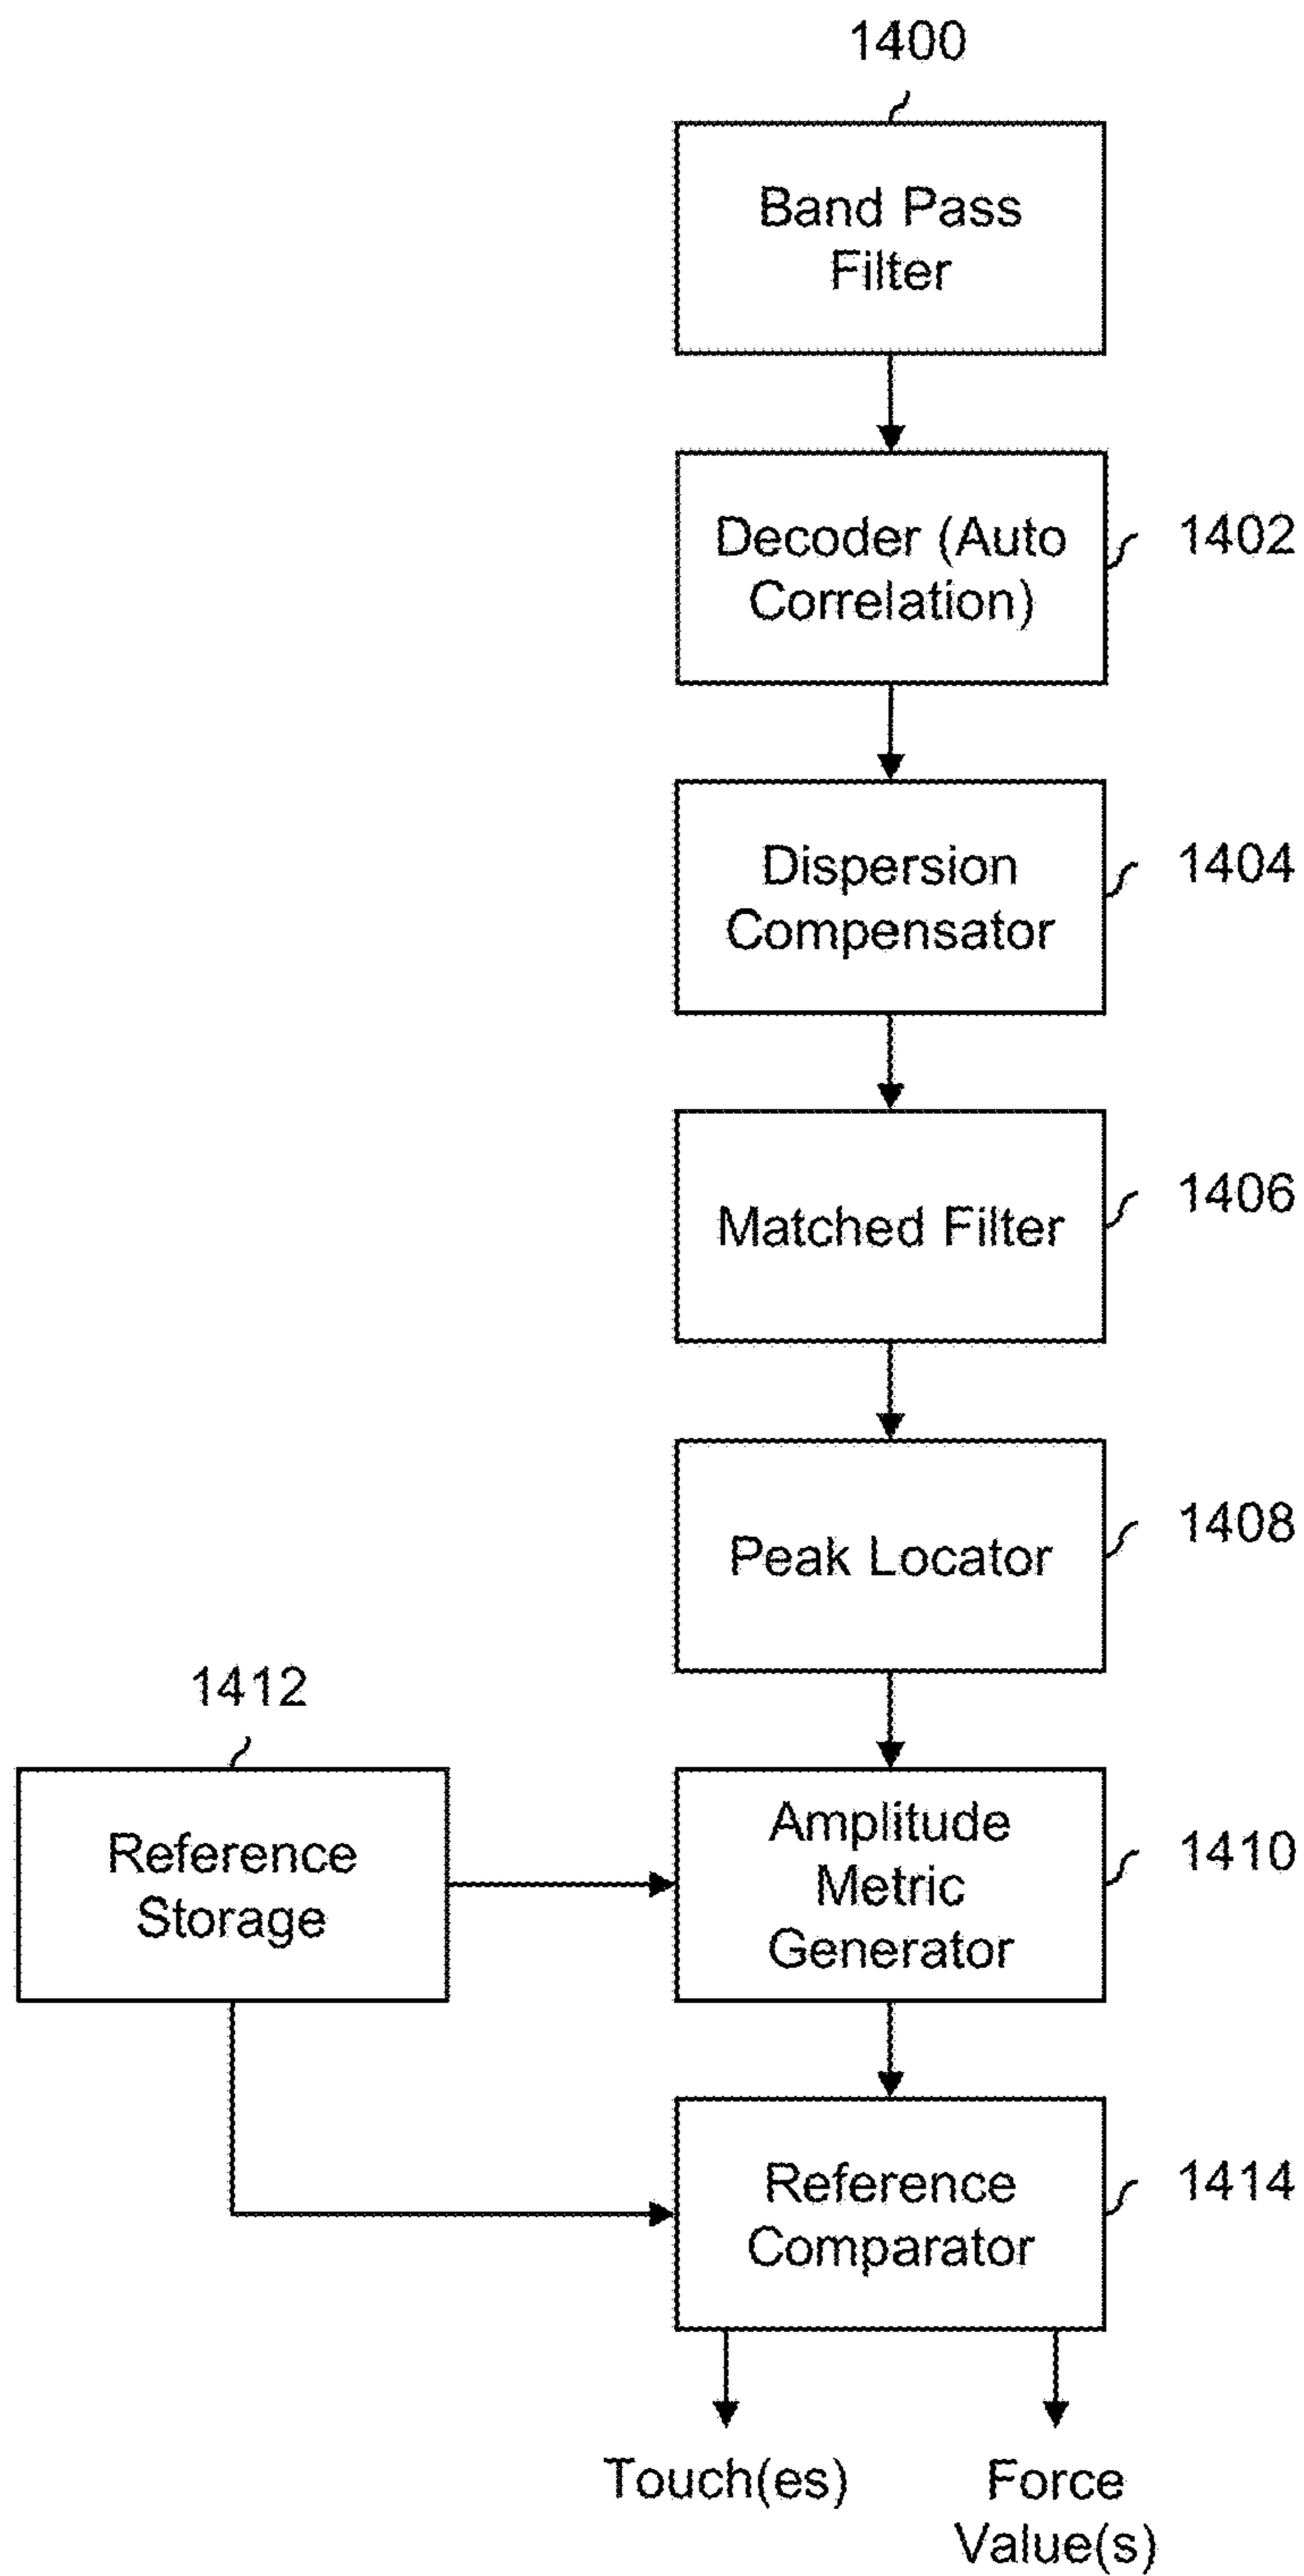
1400

Band Pass Filter

Decoder (Auto Correlation)

1402

Dispersion Compensator

1404

Matched Filter

1406

Peak Locator

1408

1412

Reference Storage

Amplitude Metric Generator

1410

Reference Comparator

1414

Touch(es)

Force Value(s)